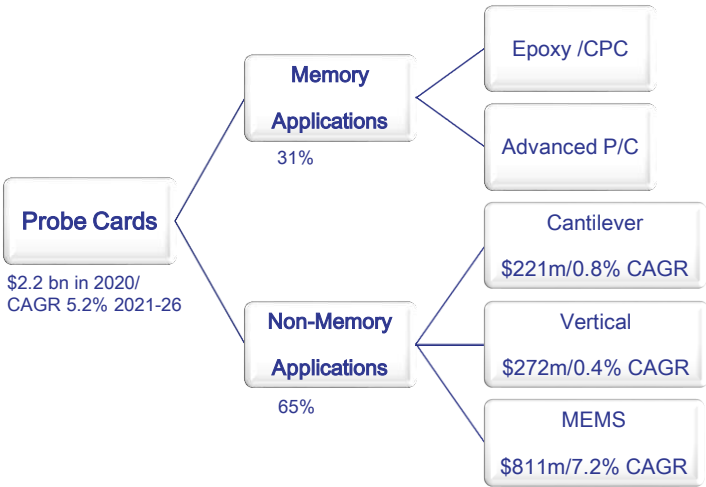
Probe Cards

$2.2 bn in 2020/ CAGR 5.2% 2021-26

Memory Applications

31%

Epoxy /CPC

Advanced P/C

Non-Memory Applications

65%

Cantilever

$221m/0.8% CAGR

Vertical

$272m/0.4% CAGR

MEMS

$811m/7.2% CAGR